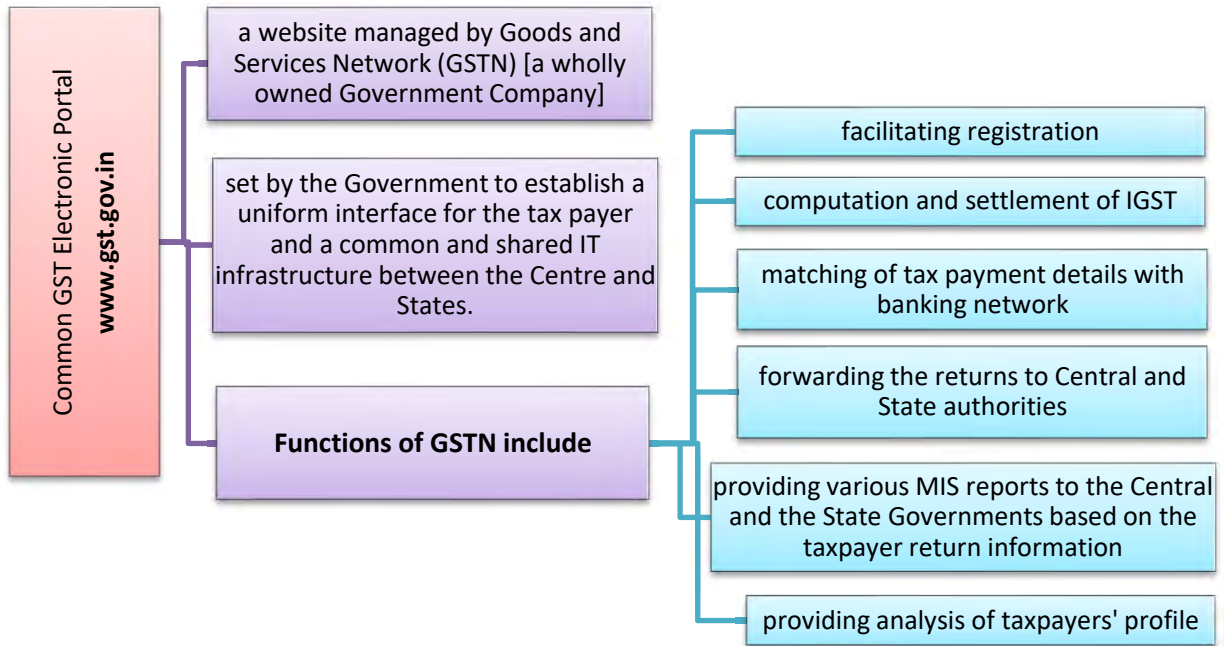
Common GST Electronic Portal
www.gst.gov.in

a website managed by Goods and Services Network (GSTN) [a wholly owned Government Company]

set by the Government to establish a uniform interface for the tax payer and a common and shared IT infrastructure between the Centre and States.

Functions of GSTN include

facilitating registration

computation and settlement of IGST

matching of tax payment details with banking network

forwarding the returns to Central and State authorities

providing various MIS reports to the Central and the State Governments based on the taxpayer return information

providing analysis of taxpayers' profile